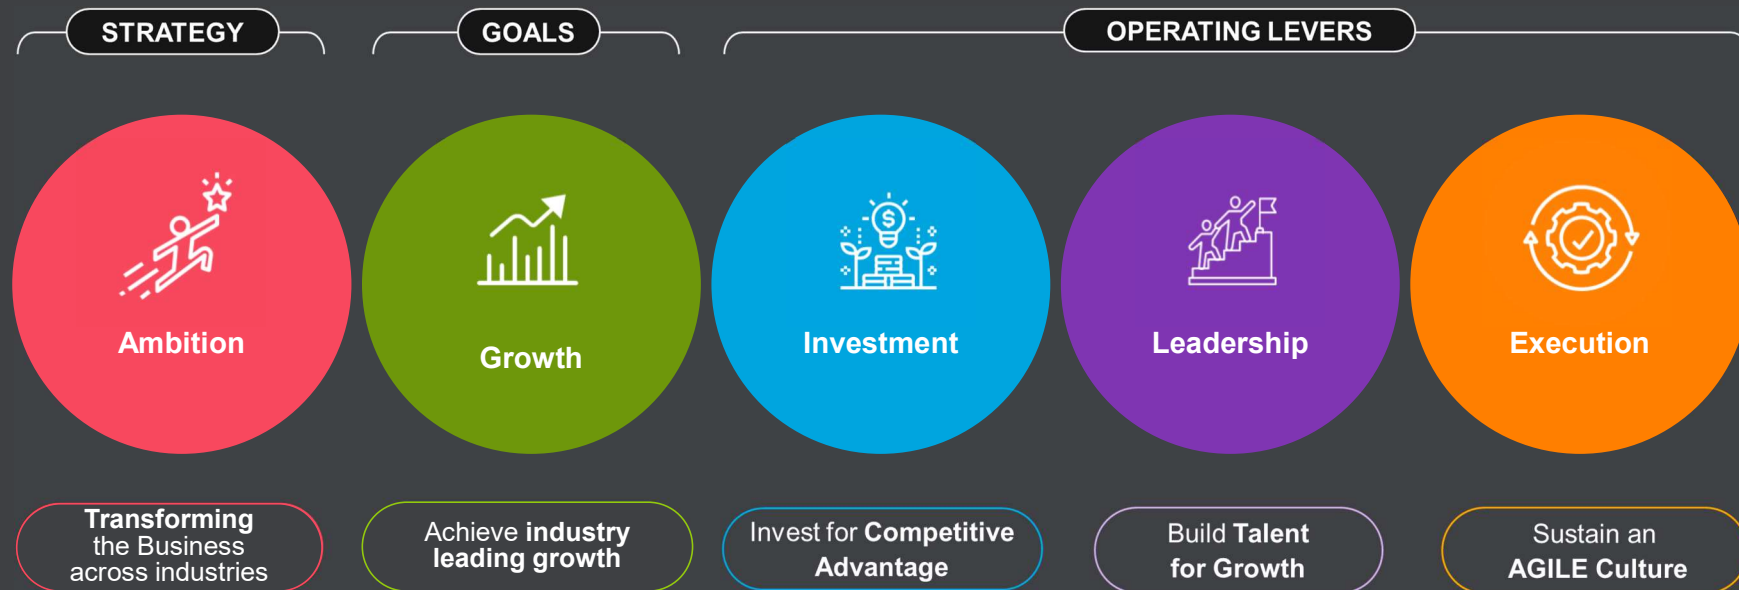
STRATEGY

GOALS

OPERATING LEVERS

Ambition

Growth

Investment

Leadership

Execution

Transforming the Business across industries

Achieve industry leading growth

Invest for Competitive Advantage

Build Talent for Growth

Sustain an AGILE Culture